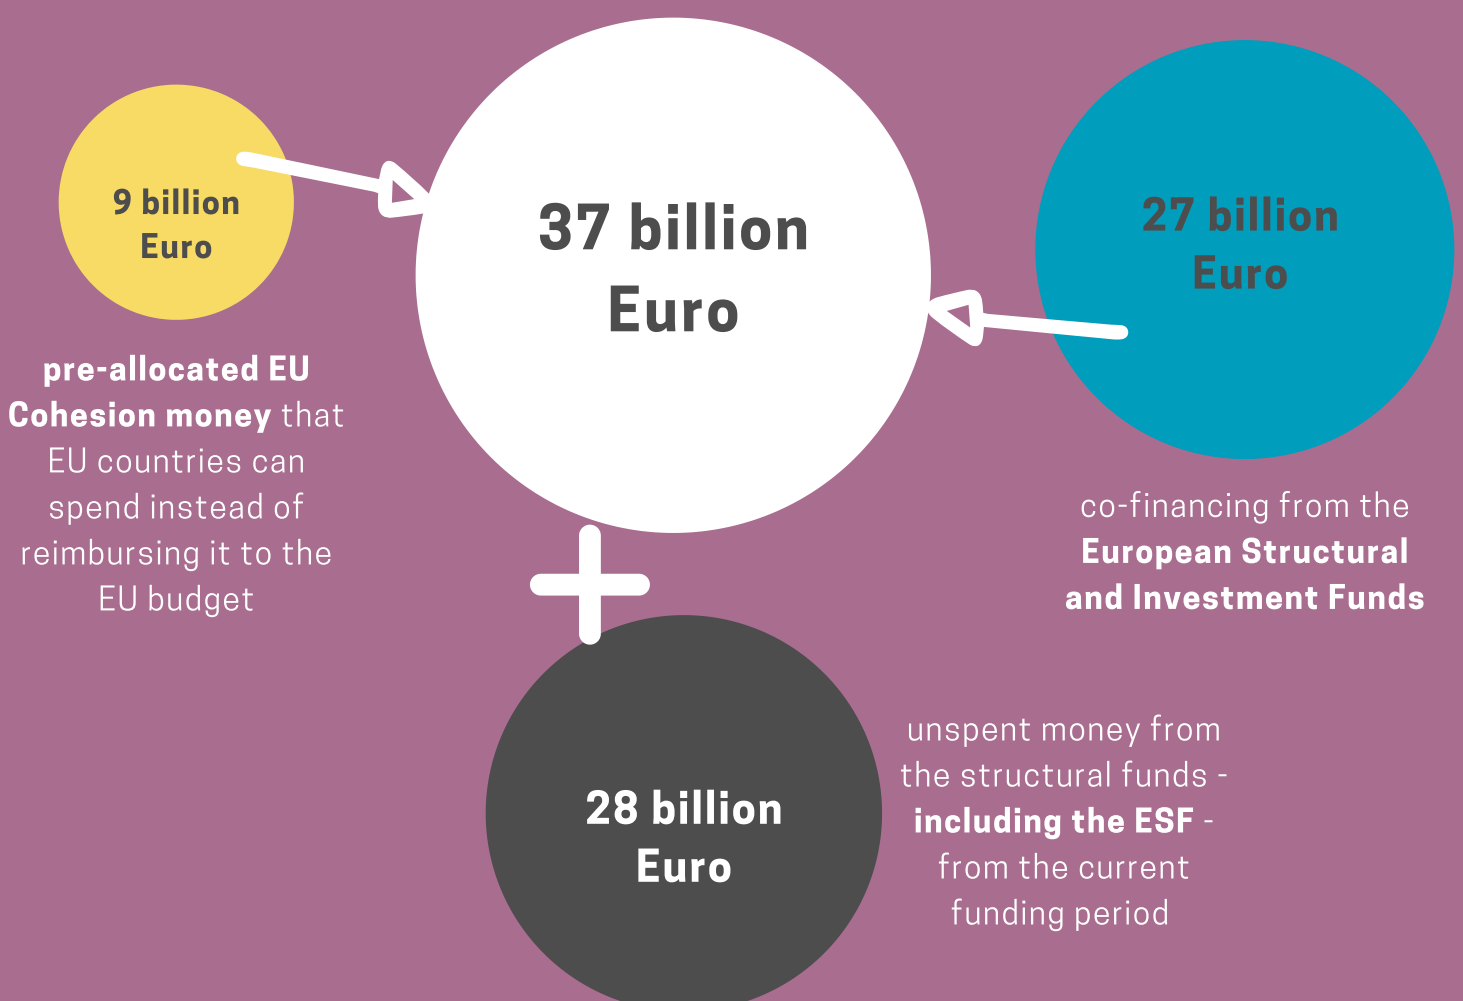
9 billion Euro

pre-allocated EU Cohesion money that EU countries can spend instead of reimbursing it to the EU budget

37 billion Euro

27 billion Euro

co-financing from the European Structural and Investment Funds

+

28 billion Euro

unspent money from the structural funds - including the ESF - from the current funding period